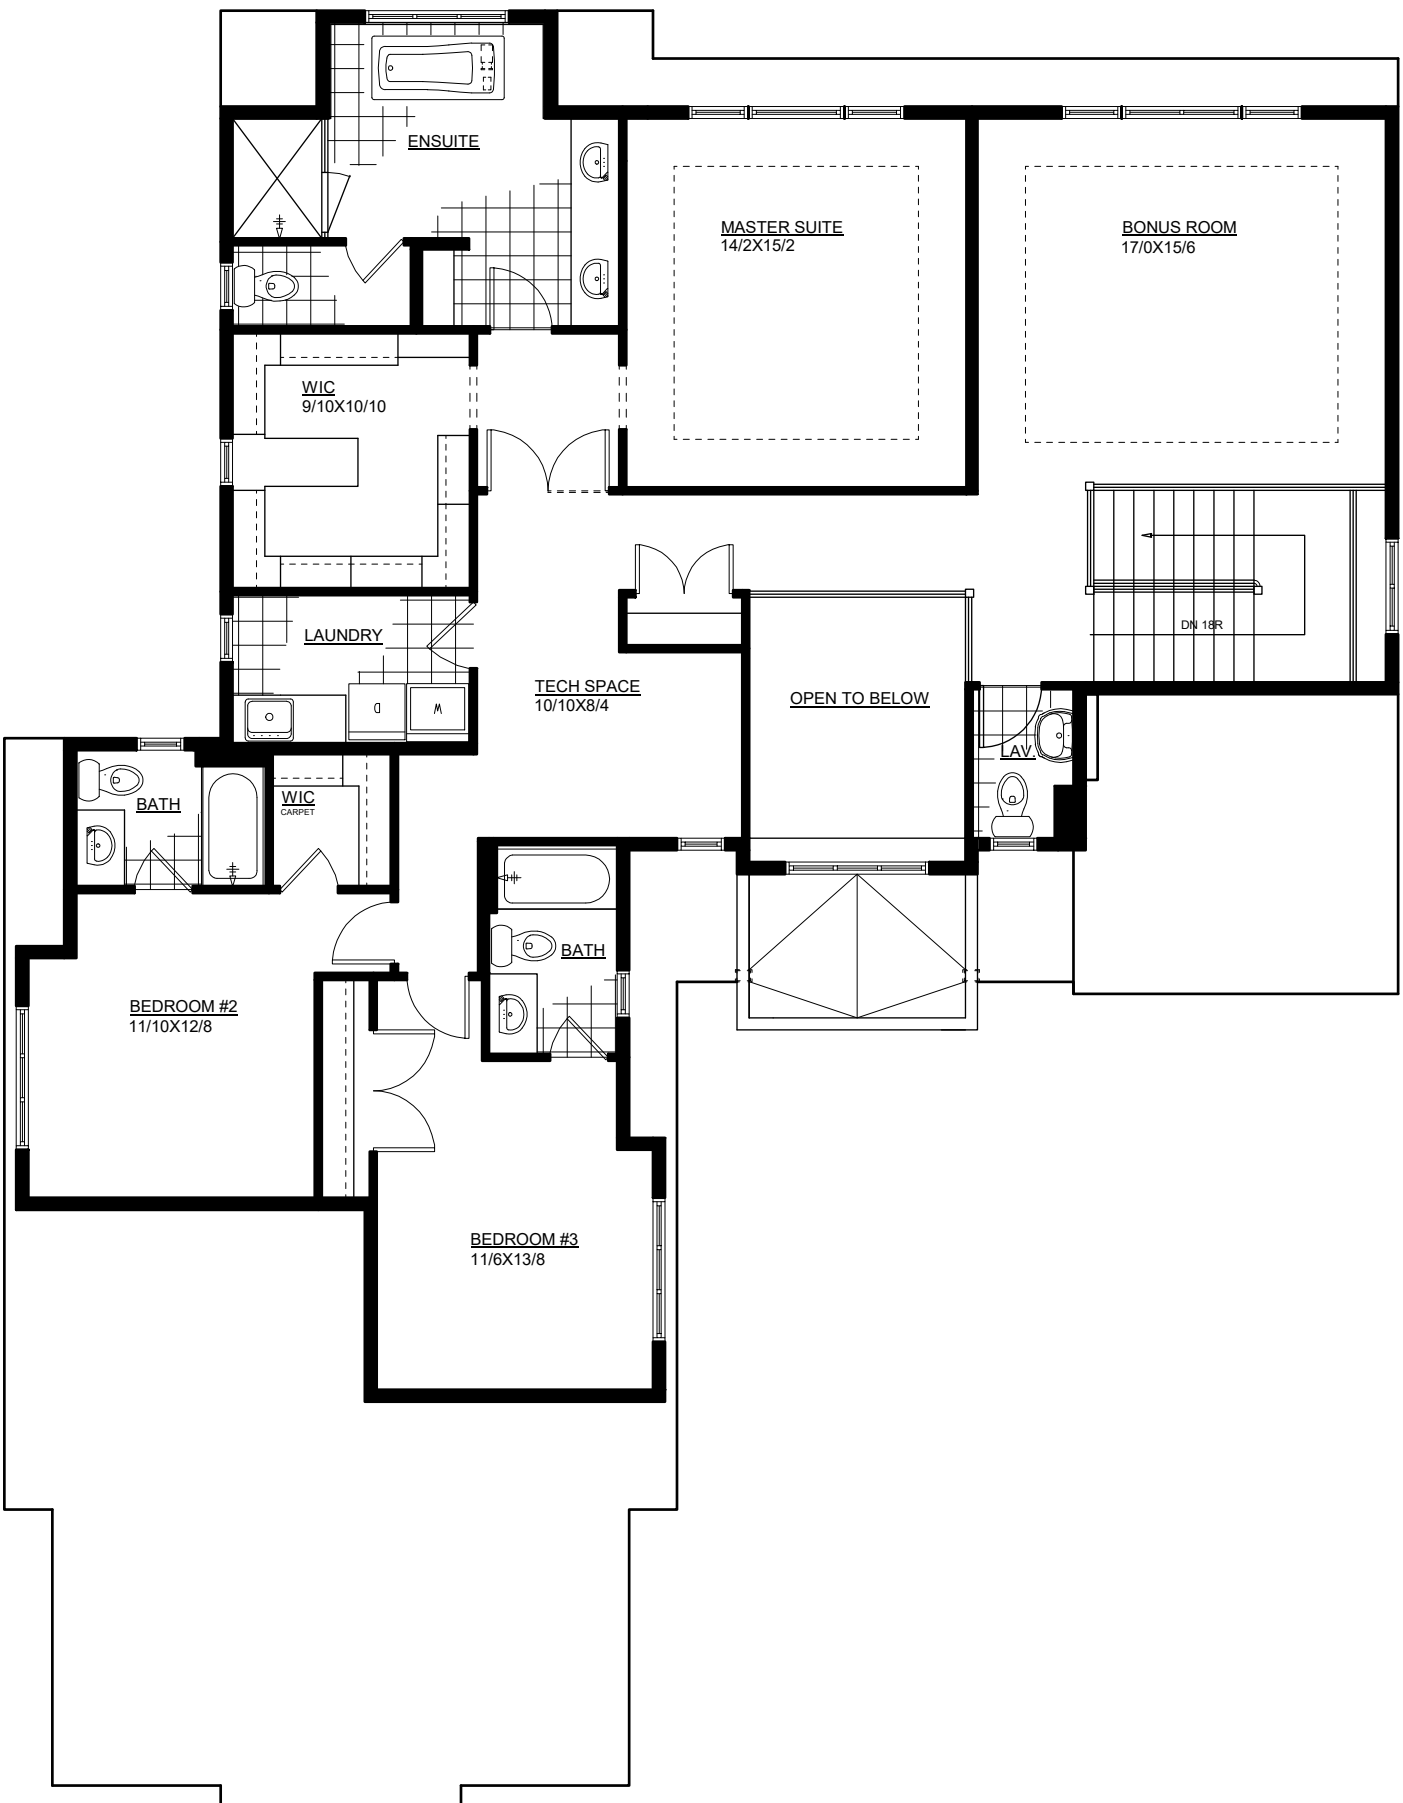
ENSUITE

MASTER SUITE
14/2X15/2

BONUS ROOM
17/0X15/6

WIC
9/10X10/10

LAUNDRY

D

W

TECH SPACE
10/10X8/4

OPEN TO BELOW

DN 18R

LAV

BATH

WIC
CARPET

BATH

BEDROOM #2
11/10X12/8

BEDROOM #3
11/6X13/8